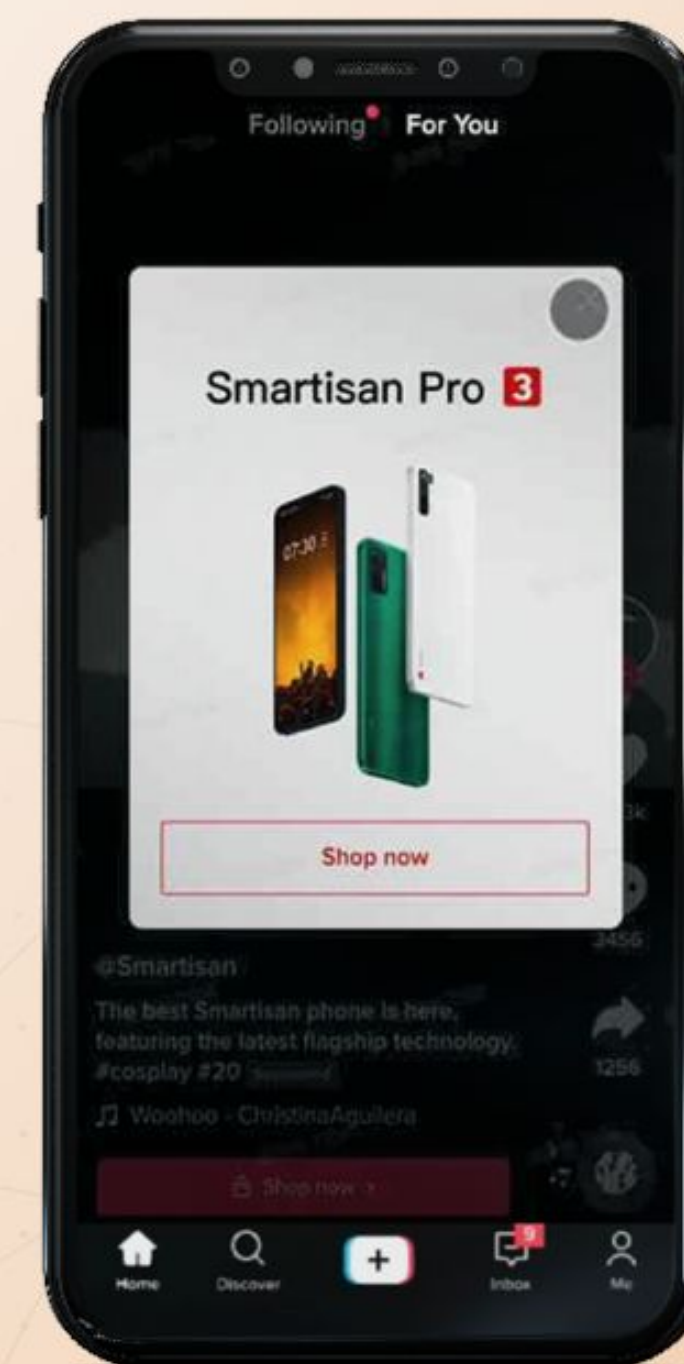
Following For You

Smartisan Pro 3

07:30

Shop now

3k

3456

1256

@Smartisan

The best Smartisan phone is here, featuring the latest flagship technology. #cosplay #20 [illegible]

♫ Woohoo - ChristinaAguilera

Shop now >

Home Discover + 9 Inbox Me